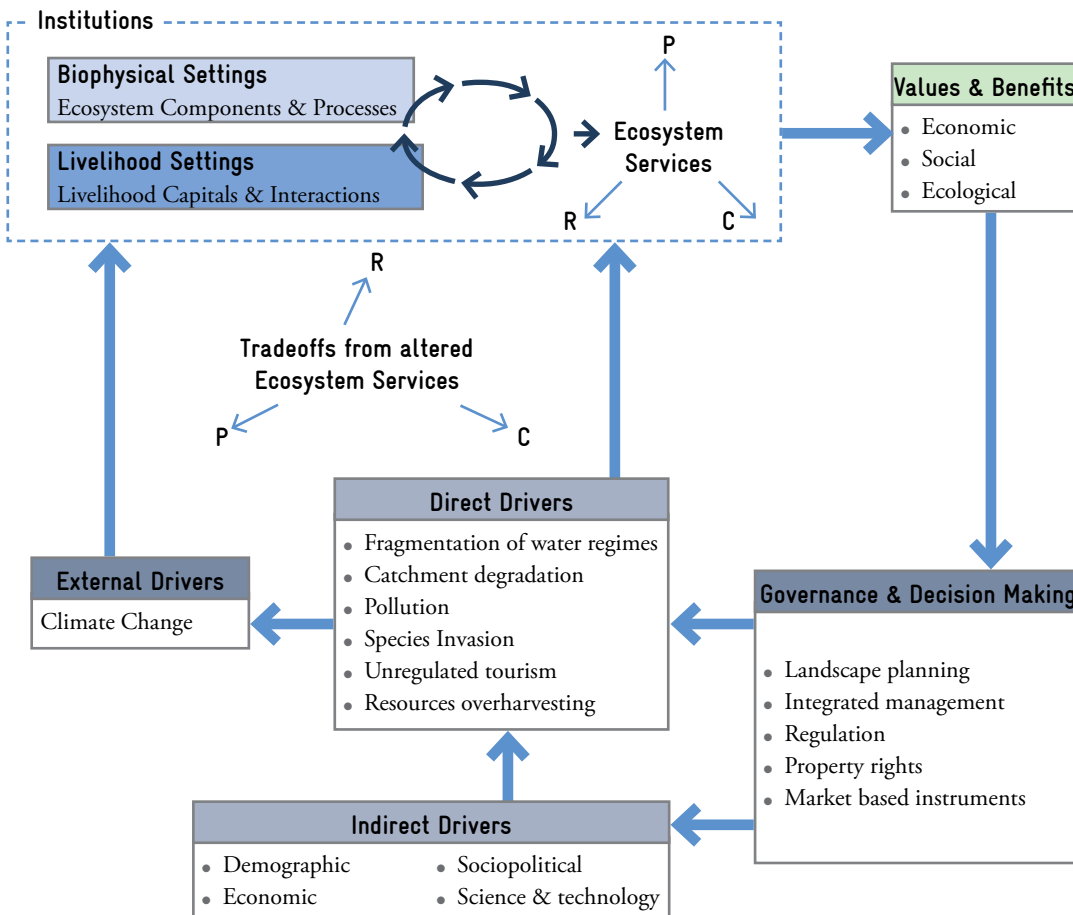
Institutions

Biophysical Settings
Ecosystem Components & Processes

Livelihood Settings
Livelihood Capitals & Interactions

P

Ecosystem Services

R

C

Values & Benefits
- Economic
- Social
- Ecological

R

Tradeoffs from altered Ecosystem Services

P

C

Direct Drivers
- Fragmentation of water regimes
- Catchment degradation
- Pollution
- Species Invasion
- Unregulated tourism
- Resources overharvesting

External Drivers
Climate Change

Governance & Decision Making
- Landscape planning
- Integrated management
- Regulation
- Property rights
- Market based instruments

Indirect Drivers
- Demographic
- Economic
- Sociopolitical
- Science & technology